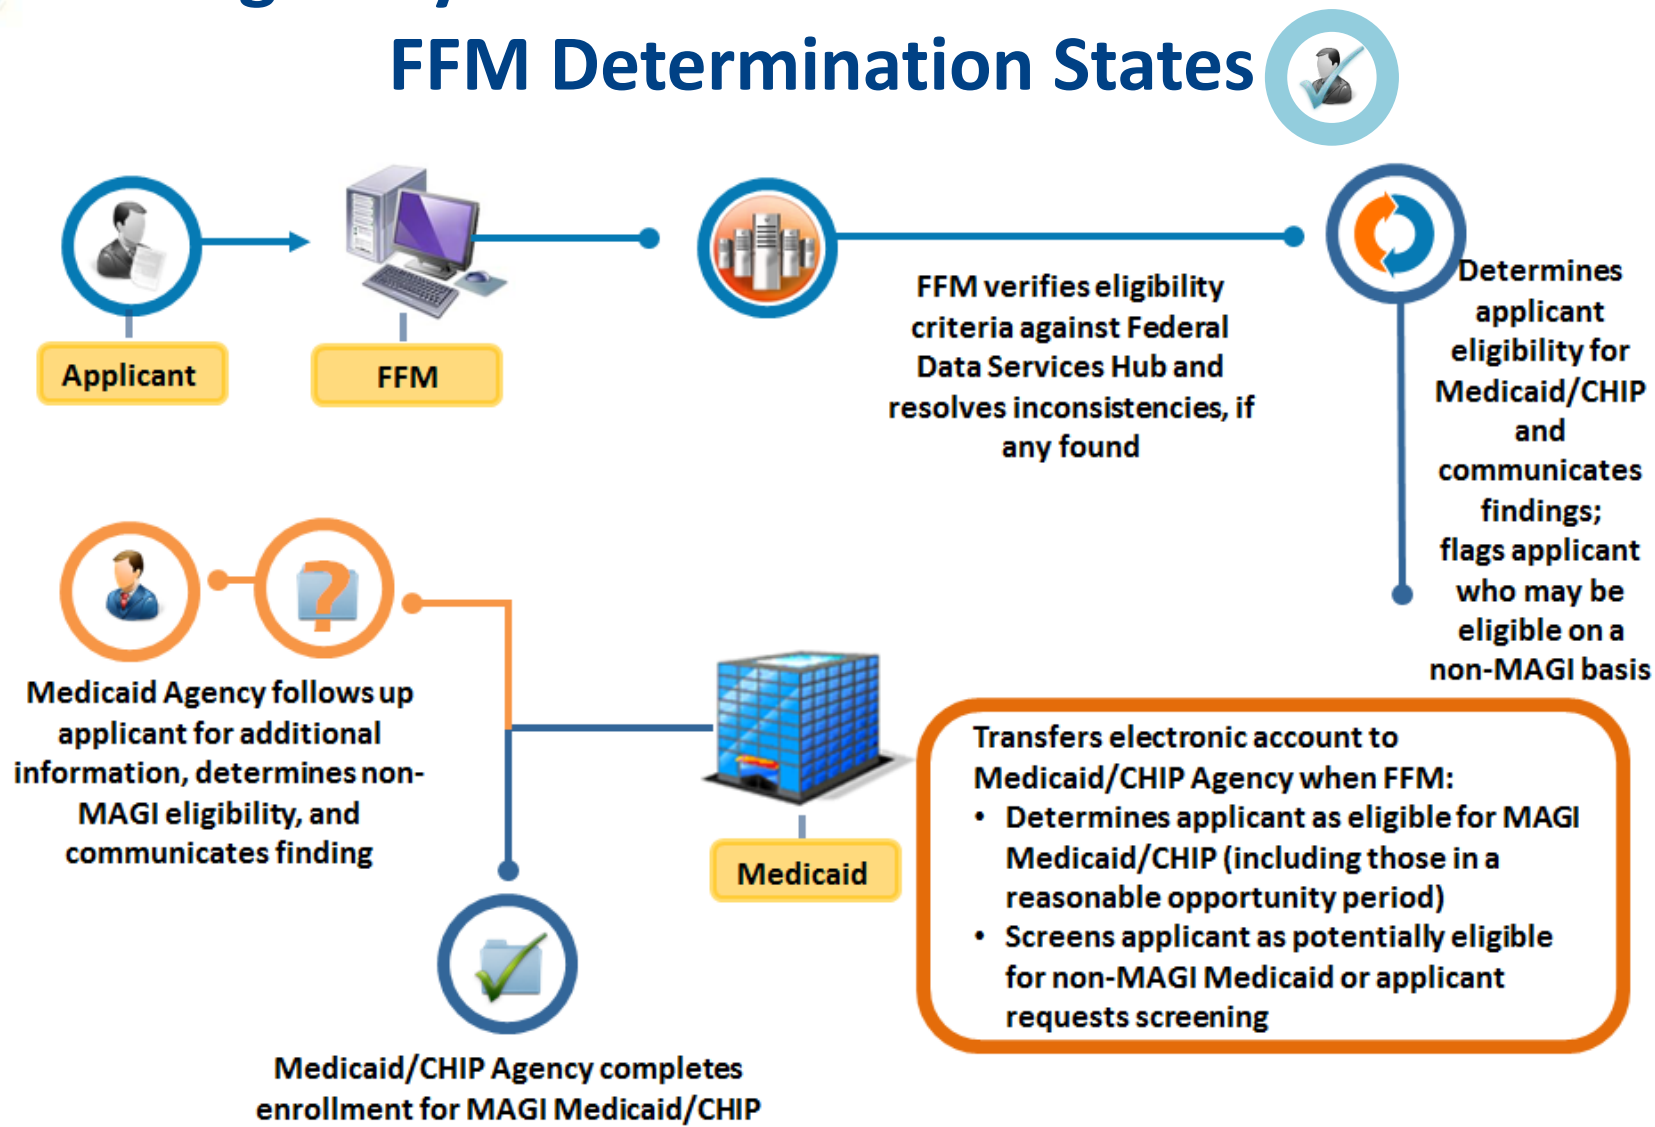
FFM Determination States

Applicant

FFM

FFM verifies eligibility criteria against Federal Data Services Hub and resolves inconsistencies, if any found

Determines applicant eligibility for Medicaid/CHIP and communicates findings; flags applicant who may be eligible on a non-MAGI basis

Medicaid Agency follows up applicant for additional information, determines non-MAGI eligibility, and communicates finding

Medicaid

Transfers electronic account to Medicaid/CHIP Agency when FFM:
• Determines applicant as eligible for MAGI Medicaid/CHIP (including those in a reasonable opportunity period)
• Screens applicant as potentially eligible for non-MAGI Medicaid or applicant requests screening

Medicaid/CHIP Agency completes enrollment for MAGI Medicaid/CHIP